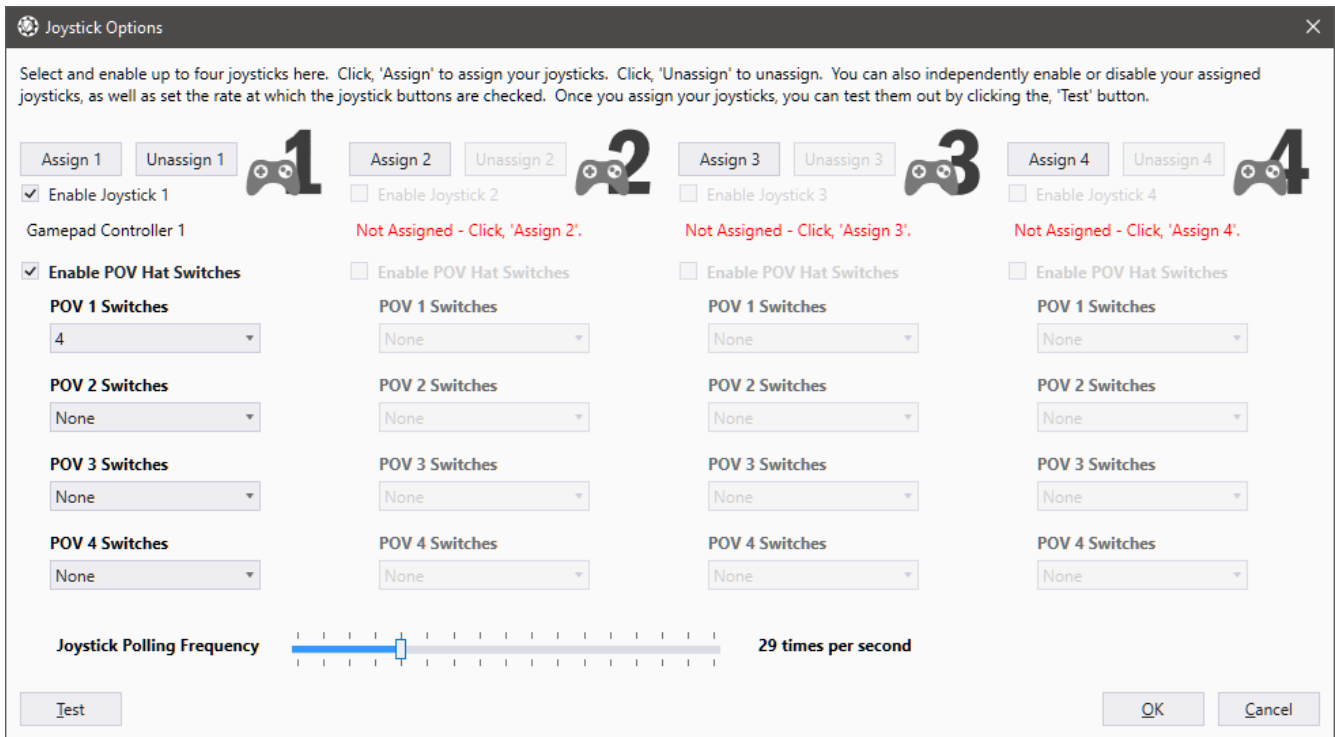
Joystick Options

Select and enable up to four joysticks here. Click, 'Assign' to assign your joysticks. Click, 'Unassign' to unassign. You can also independently enable or disable your assigned joysticks, as well as set the rate at which the joystick buttons are checked. Once you assign your joysticks, you can test them out by clicking the, 'Test' button.

Assign 1 Unassign 1 1
Enable Joystick 1
Gamepad Controller 1
Enable POV Hat Switches
POV 1 Switches
4
POV 2 Switches
None
POV 3 Switches
None
POV 4 Switches
None

Assign 2 Unassign 2 2
Enable Joystick 2
Not Assigned - Click, 'Assign 2'.
Enable POV Hat Switches
POV 1 Switches
None
POV 2 Switches
None
POV 3 Switches
None
POV 4 Switches
None

Assign 3 Unassign 3 3
Enable Joystick 3
Not Assigned - Click, 'Assign 3'.
Enable POV Hat Switches
POV 1 Switches
None
POV 2 Switches
None
POV 3 Switches
None
POV 4 Switches
None

Assign 4 Unassign 4 4
Enable Joystick 4
Not Assigned - Click, 'Assign 4'.
Enable POV Hat Switches
POV 1 Switches
None
POV 2 Switches
None
POV 3 Switches
None
POV 4 Switches
None

Joystick Polling Frequency 29 times per second

Test OK Cancel